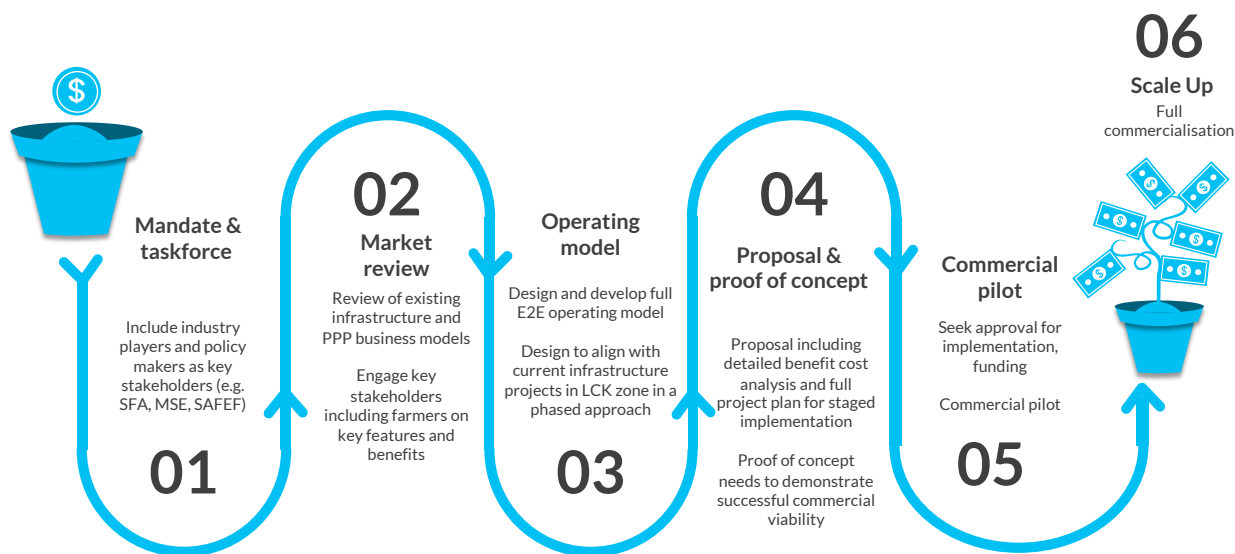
$

Mandate & taskforce

Include industry players and policy makers as key stakeholders (e.g. SFA, MSE, SAFEF)

01

02

Market review

Review of existing infrastructure and PPP business models

Engage key stakeholders including farmers on key features and benefits

Operating model

Design and develop full E2E operating model

Design to align with current infrastructure projects in LCK zone in a phased approach

03

04

Proposal & proof of concept

Proposal including detailed benefit cost analysis and full project plan for staged implementation

Proof of concept needs to demonstrate successful commercial viability

Commercial pilot

Seek approval for implementation, funding

Commercial pilot

05

06

Scale Up

Full commercialisation